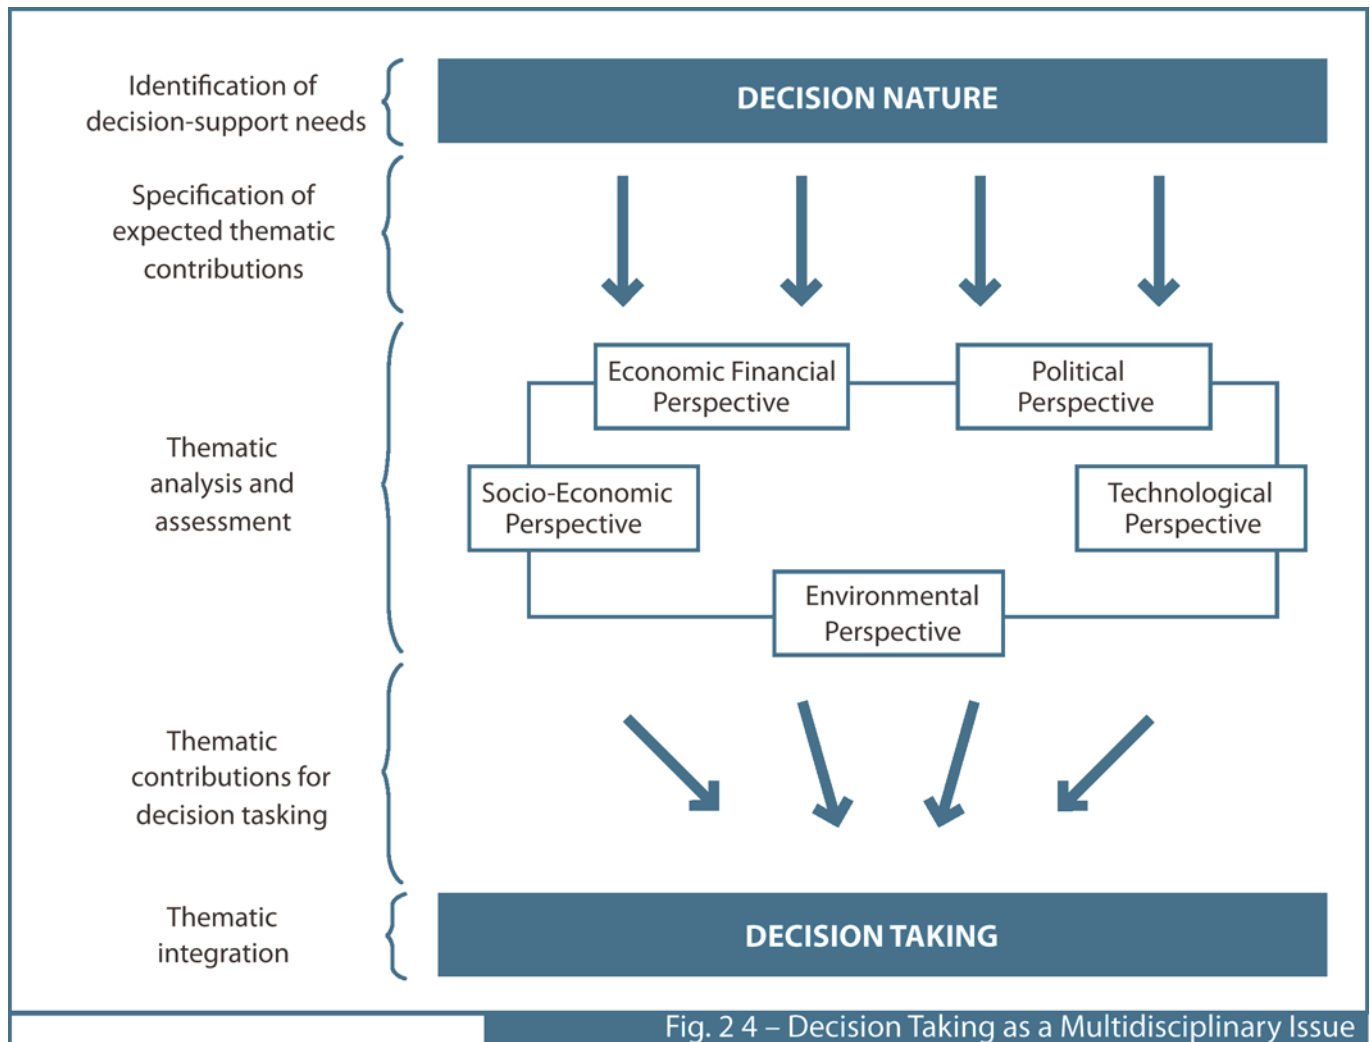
Identification of decision-support needs

DECISION NATURE

Specification of expected thematic contributions

Thematic analysis and assessment

Economic Financial Perspective

Political Perspective

Socio-Economic Perspective

Technological Perspective

Environmental Perspective

Thematic contributions for decision tasking

Thematic integration

DECISION TAKING

Fig. 2 4 – Decision Taking as a Multidisciplinary Issue